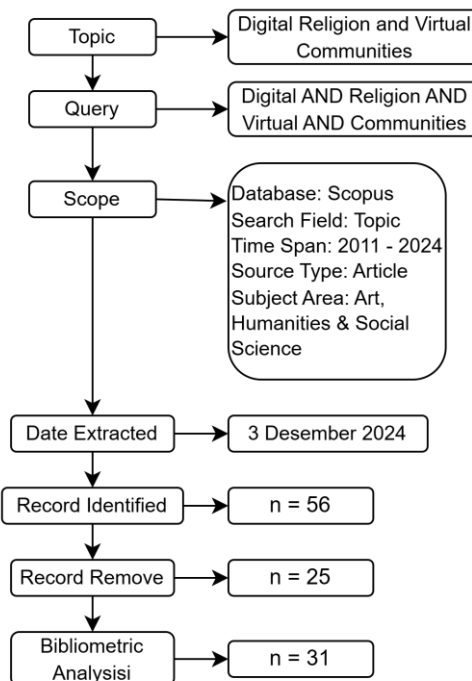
Topic

Digital Religion and Virtual Communities

Query

Digital AND Religion AND Virtual AND Communities

Scope

Database: Scopus
Search Field: Topic
Time Span: 2011 - 2024
Source Type: Article
Subject Area: Art, Humanities & Social Science

Date Extracted

3 Desember 2024

Record Identified

n = 56

Record Remove

n = 25

Bibliometric Analysisi

n = 31